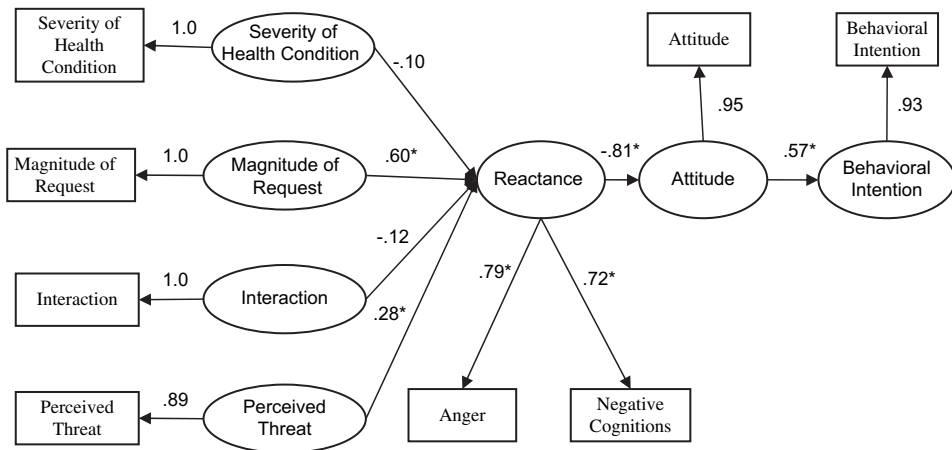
Severity of Health Condition
1.0
Severity of Health Condition
-.10
Attitude
.95
Behavioral Intention
.93
Magnitude of Request
1.0
Magnitude of Request
.60*
Reactance
-.81*
Attitude
.57*
Behavioral Intention
-.12
Interaction
1.0
Interaction
.28*
.79*
.72*
Perceived Threat
.89
Perceived Threat
Anger
Negative Cognitions